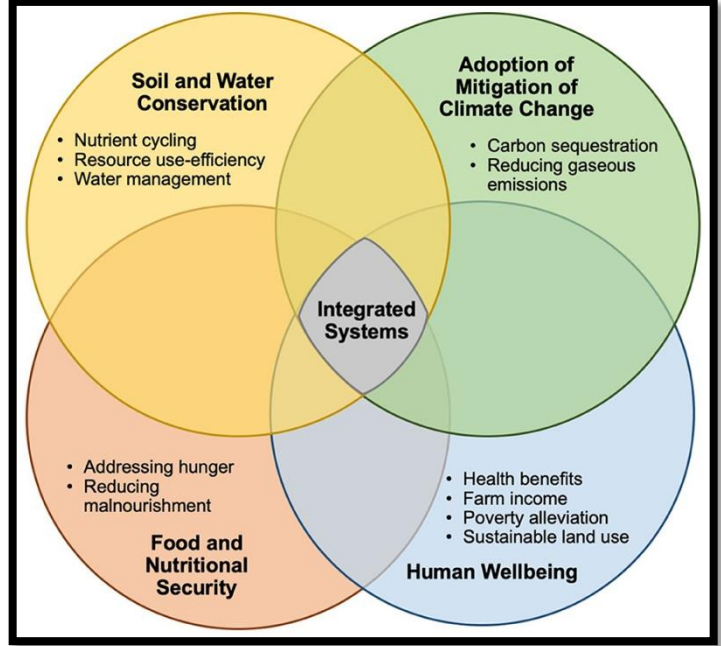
Soil and Water Conservation

- Nutrient cycling
- Resource use-efficiency
- Water management

Adoption of Mitigation of Climate Change

- Carbon sequestration
- Reducing gaseous emissions

Integrated Systems

- Addressing hunger
- Reducing malnourishment

Food and Nutritional Security

- Health benefits
- Farm income
- Poverty alleviation
- Sustainable land use

Human Wellbeing